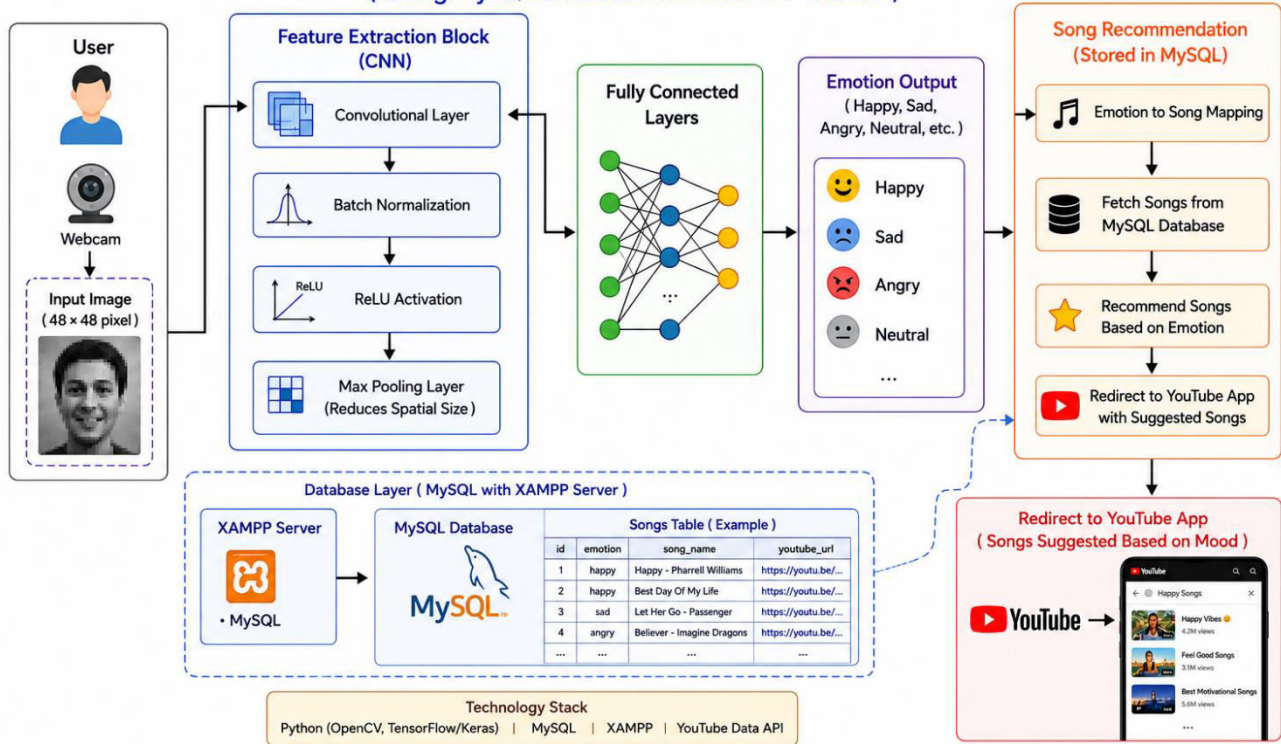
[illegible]

User

Webcam

Input Image
( 48 × 48 pixel )

Feature Extraction Block
(CNN)

Convolutional Layer

Batch Normalization

ReLU

ReLU Activation

Max Pooling Layer
(Reduces Spatial Size)

Fully Connected Layers

Emotion Output
( Happy, Sad, Angry, Neutral, etc. )

Happy

Sad

Angry

Neutral

...

Song Recommendation
(Stored in MySQL)

Emotion to Song Mapping

Fetch Songs from MySQL Database

Recommend Songs Based on Emotion

Redirect to YouTube App with Suggested Songs

Database Layer ( MySQL with XAMPP Server )

XAMPP Server

• MySQL

MySQL Database

MySQL

Songs Table ( Example )

| id | emotion | song_name | youtube_url |
|---|---|---|---|
| 1 | happy | Happy - Pharrell Williams | https://youtu.be/... |
| 2 | happy | Best Day Of My Life | https://youtu.be/... |
| 3 | sad | Let Her Go - Passenger | https://youtu.be/... |
| 4 | angry | Believer - Imagine Dragons | https://youtu.be/... |
| ... | ... | ... | ... |

Redirect to YouTube App
( Songs Suggested Based on Mood )

YouTube

YouTube

Happy Songs

Happy Vibes
4.2M views

Feel Good Songs
3.1M views

Best Motivational Songs
5.6M views

...

Technology Stack
Python (OpenCV, TensorFlow/Keras) | MySQL | XAMPP | YouTube Data API